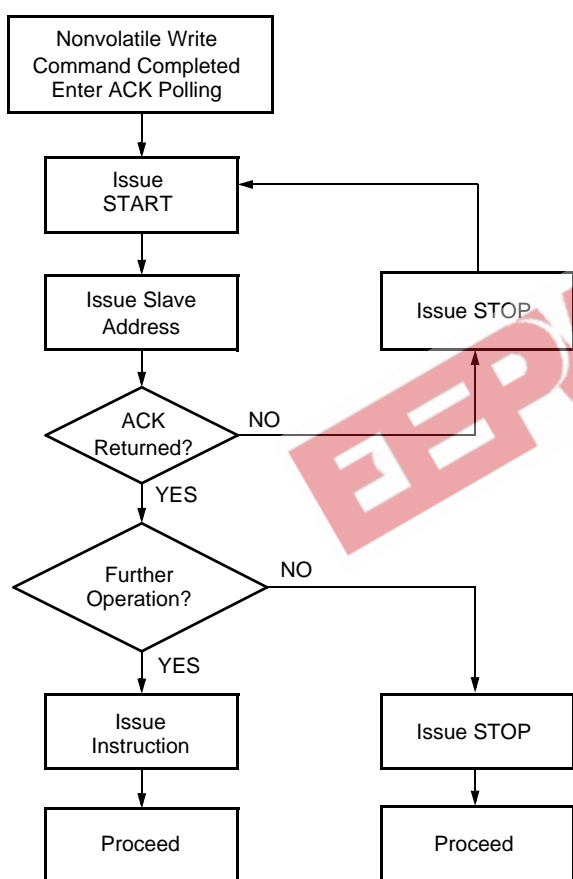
Nonvolatile Write Command Completed Enter ACK Polling

Issue START

Issue Slave Address

Issue STOP

ACK Returned?

NO

YES

Further Operation?

NO

YES

Issue Instruction

Issue STOP

Proceed

Proceed